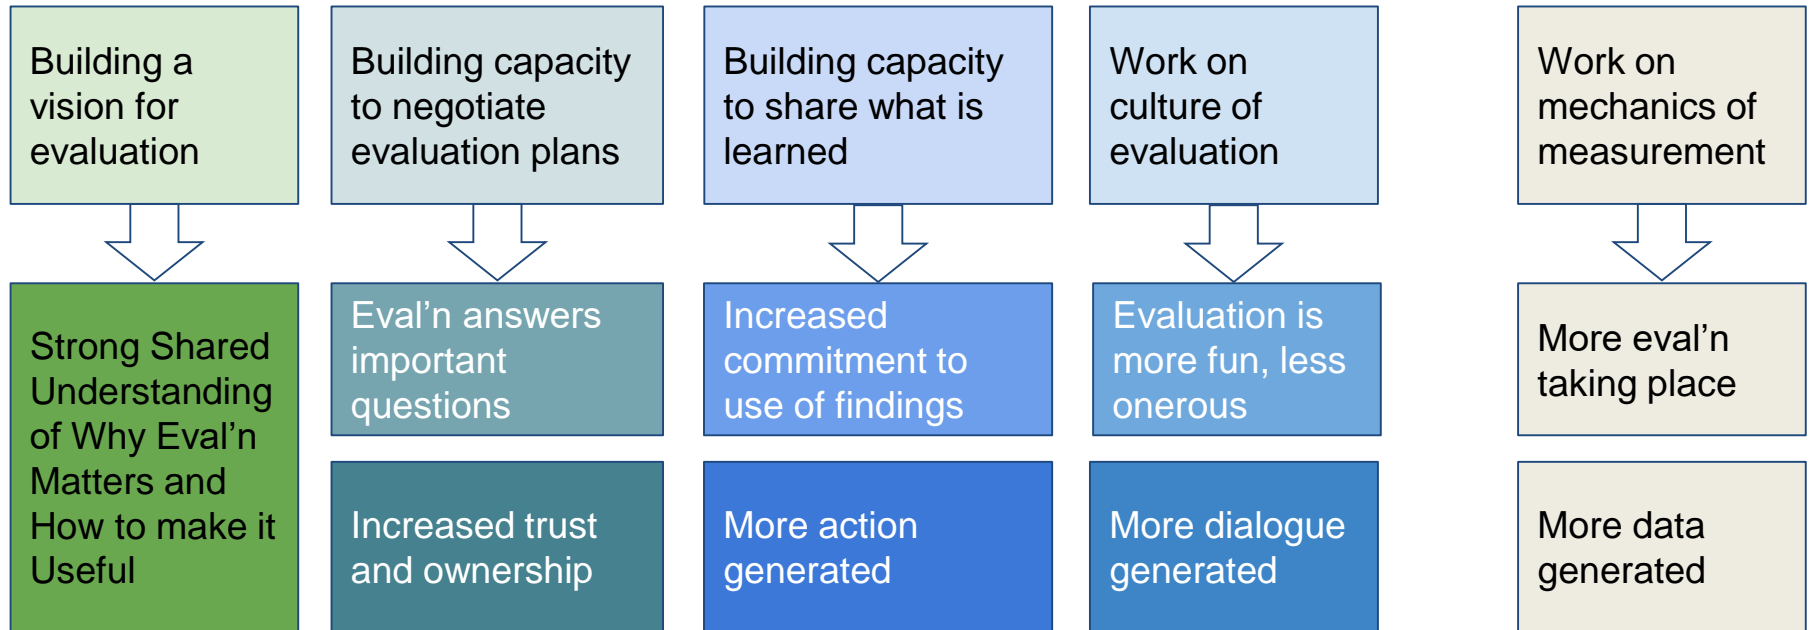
Building a vision for evaluation

Strong Shared Understanding of Why Eval’n Matters and How to make it Useful

Building capacity to negotiate evaluation plans

Eval’n answers important questions

Increased trust and ownership

Building capacity to share what is learned

Increased commitment to use of findings

More action generated

Work on culture of evaluation

Evaluation is more fun, less onerous

More dialogue generated

Work on mechanics of measurement

More eval’n taking place

More data generated